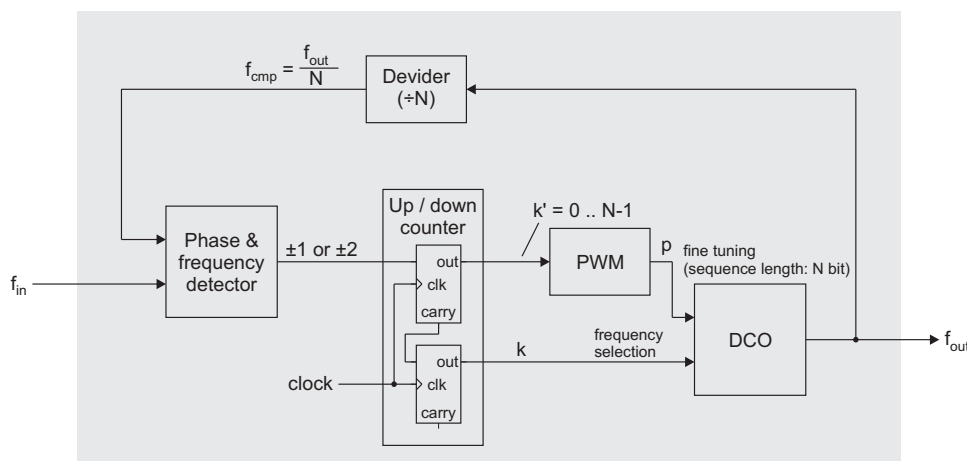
$f_{cmp} = \frac{f_{out}}{N}$

Devider (÷N)

Phase & frequency detector

$f_{in}$

±1 or ±2

Up / down counter

out

clk

carry

out

clk

carry

clock

k' = 0 .. N-1

PWM

p

fine tuning (sequence length: N bit)

k

frequency selection

DCO

$f_{out}$